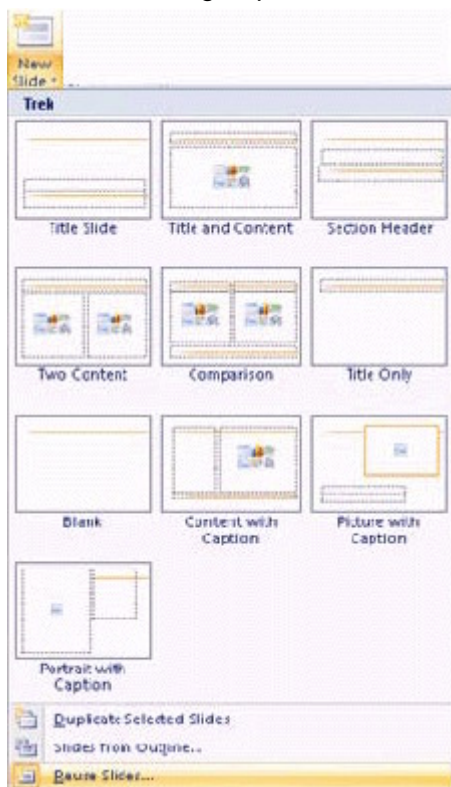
New Slide

Trek

Title Slide

Title and Content

Section Header

Two Content

Comparison

Title Only

Blank

Content with Caption

Picture with Caption

Portrait with Caption

Duplicate Selected Slides

Slides from Outline...

Reuse Slides...